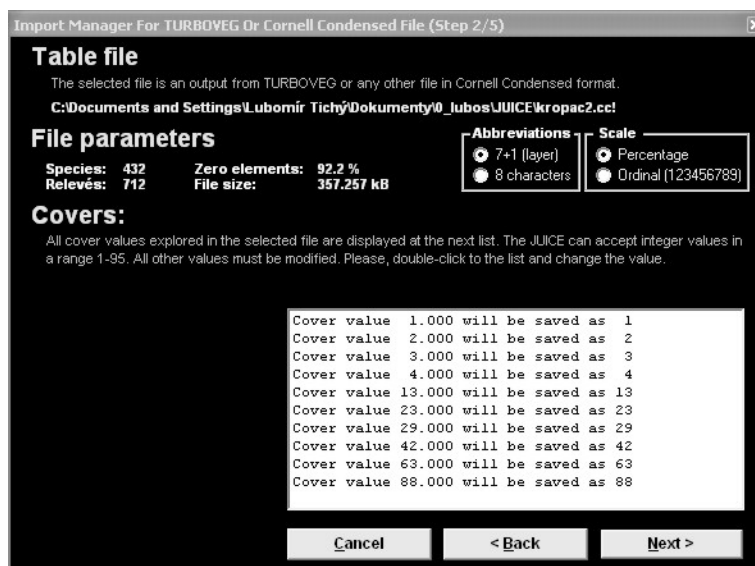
Import Manager For TURBOVEG Or Cornell Condensed File (Step 2/5)

×

Table file

The selected file is an output from TURBOVEG or any other file in Cornell Condensed format.

C:\Documents and Settings\Lubomír Tichý\Dokumenty\0_lubos\JUICE\kropac2.cc!

File parameters

Species: 432
Relevés: 712

Zero elements: 92.2 %
File size: 357.257 kB

Abbreviations
7+1 (layer)
8 characters

Scale
Percentage
Ordinal (123456789)

Covers:

All cover values explored in the selected file are displayed at the next list. The JUICE can accept integer values in a range 1-95. All other values must be modified. Please, double-click to the list and change the value.

Cover value 1.000 will be saved as 1
Cover value 2.000 will be saved as 2
Cover value 3.000 will be saved as 3
Cover value 4.000 will be saved as 4
Cover value 13.000 will be saved as 13
Cover value 23.000 will be saved as 23
Cover value 29.000 will be saved as 29
Cover value 42.000 will be saved as 42
Cover value 63.000 will be saved as 63
Cover value 88.000 will be saved as 88

Cancel

< Back

Next >